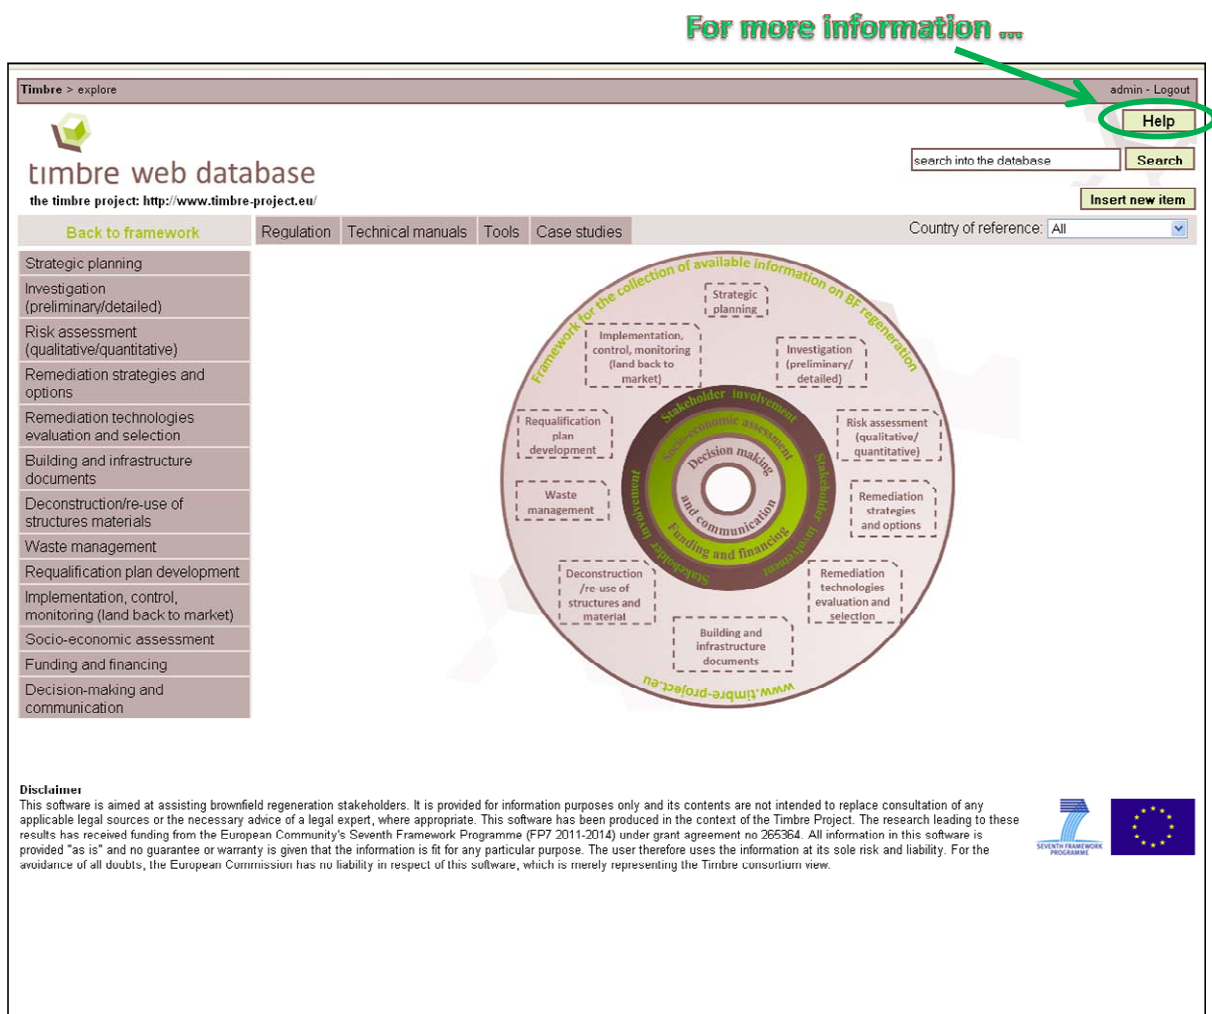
For more information ...

Timbre > explore

admin - Logout

Help

timbre web database

the timbre project: http://www.timbre-project.eu/

search into the database

Search

Insert new item

Back to framework

Regulation | Technical manuals | Tools | Case studies

Country of reference: All

Strategic planning

Investigation (preliminary/detailed)

Risk assessment (qualitative/quantitative)

Remediation strategies and options

Remediation technologies evaluation and selection

Building and infrastructure documents

Deconstruction/re-use of structures materials

Waste management

Requalification plan development

Implementation, control, monitoring (land back to market)

Socio-economic assessment

Funding and financing

Decision-making and communication

Framework for the collection of available information on BF regeneration

Strategic planning

Investigation (preliminary/ detailed)

Risk assessment (qualitative/ quantitative)

Remediation strategies and options

Remediation technologies evaluation and selection

Building and infrastructure documents

Deconstruction /re-use of structures and material

Waste management

Requalification plan development

Implementation, control, monitoring (land back to market)

Stakeholder involvement

Socio-economic assessment

Decision making and communication

Funding and financing

Stakeholder involvement

Stakeholder involvement

www.timbre-project.eu

Disclaimer
This software is aimed at assisting brownfield regeneration stakeholders. It is provided for information purposes only and its contents are not intended to replace consultation of any applicable legal sources or the necessary advice of a legal expert, where appropriate. This software has been produced in the context of the Timbre Project. The research leading to these results has received funding from the European Community's Seventh Framework Programme (FP7 2011-2014) under grant agreement no 265364. All information in this software is provided "as is" and no guarantee or warranty is given that the information is fit for any particular purpose. The user therefore uses the information at its sole risk and liability. For the avoidance of all doubts, the European Commission has no liability in respect of this software, which is merely representing the Timbre consortium view.

SEVENTH FRAMEWORK PROGRAMME